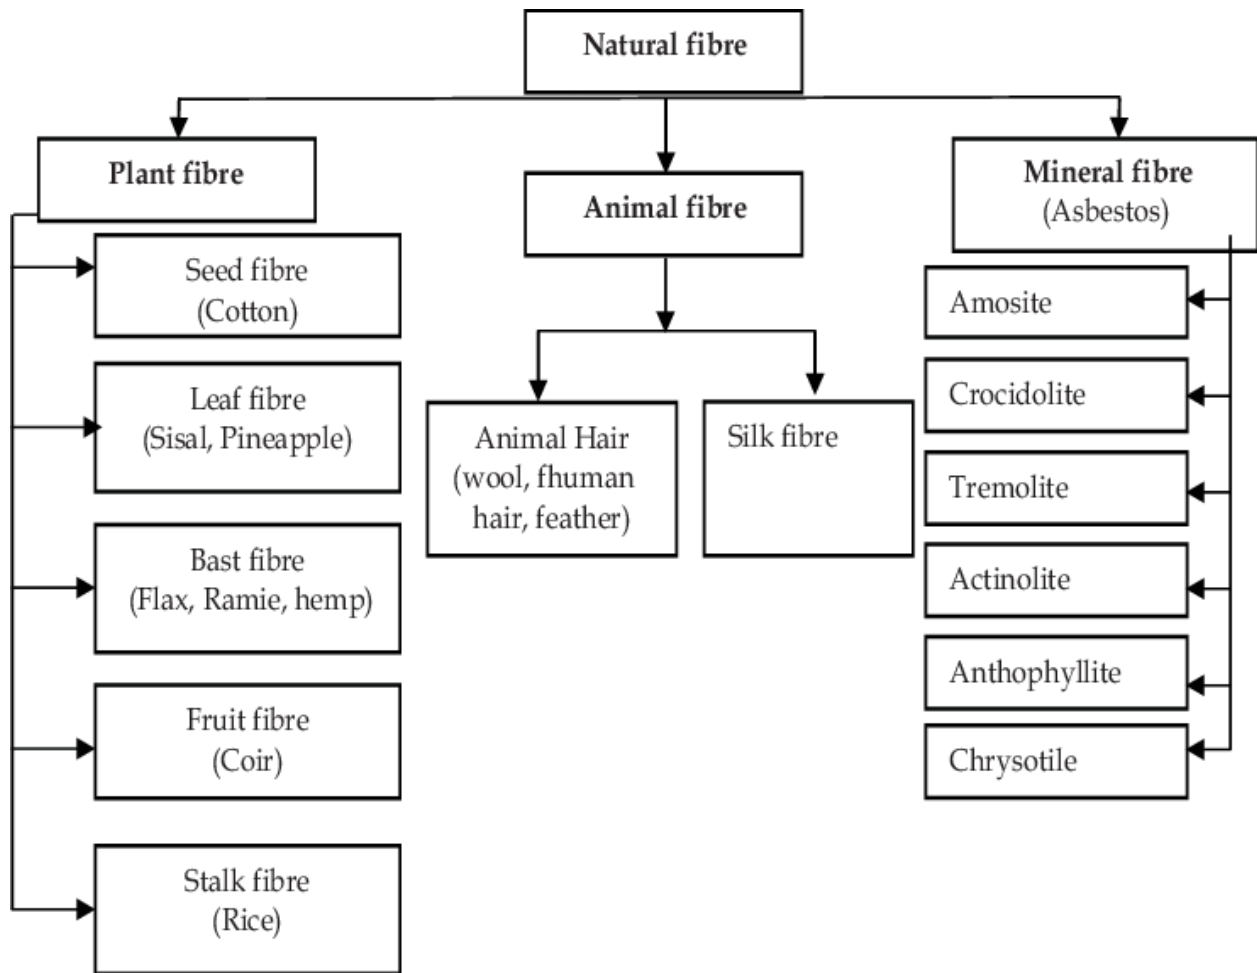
Natural fibre

Plant fibre

Seed fibre (Cotton)

Leaf fibre (Sisal, Pineapple)

Bast fibre (Flax, Ramie, hemp)

Fruit fibre (Coir)

Stalk fibre (Rice)

Animal fibre

Animal Hair (wool, fhuman hair, feather)

Silk fibre

Mineral fibre (Asbestos)

Amosite

Crocidolite

Tremolite

Actinolite

Anthophyllite

Chrysotile